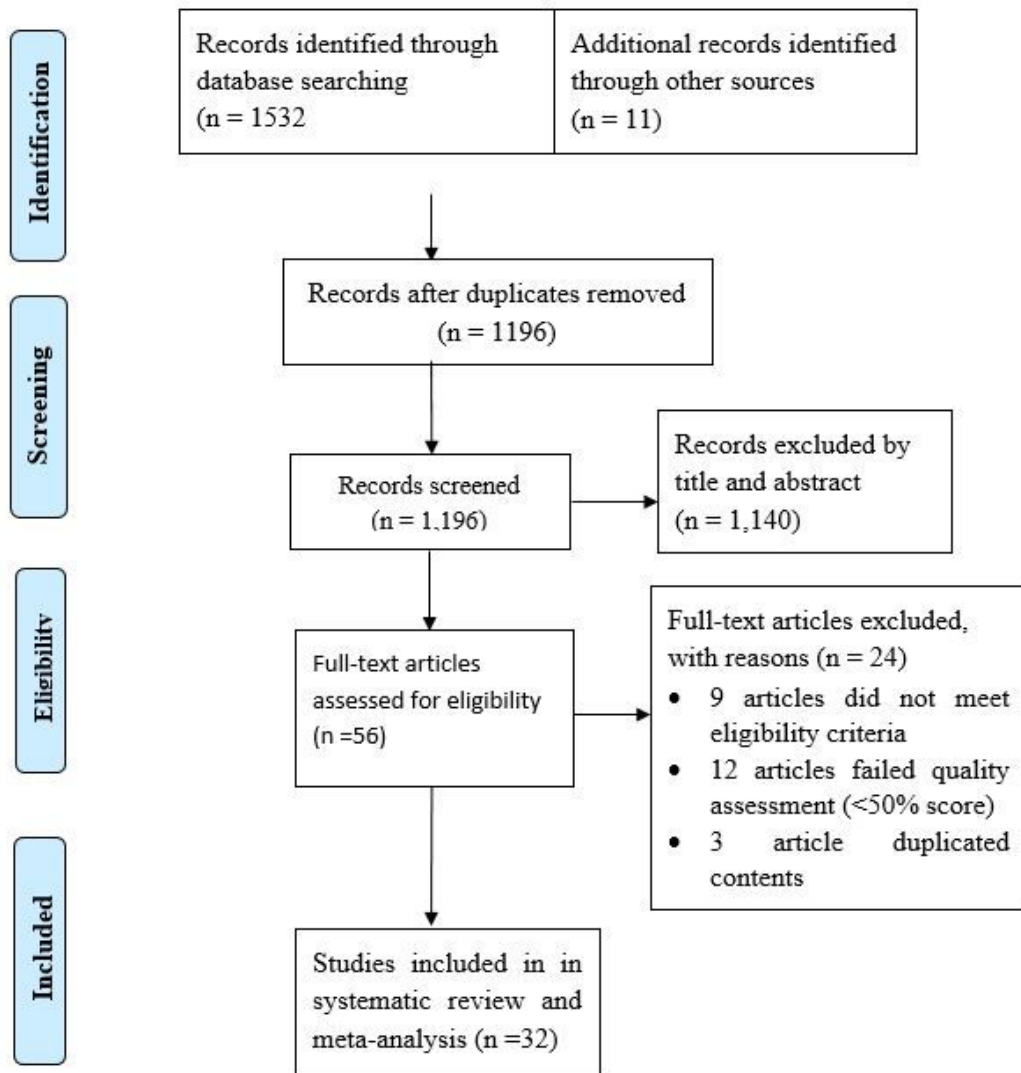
Identification

Records identified through database searching (n = 1532

Additional records identified through other sources (n = 11)

Screening

Records after duplicates removed (n = 1196)

Records screened (n = 1,196)

Records excluded by title and abstract (n = 1,140)

Eligibility

Full-text articles assessed for eligibility (n =56)

Full-text articles excluded, with reasons (n = 24)
• 9 articles did not meet eligibility criteria
• 12 articles failed quality assessment (<50% score)
• 3 article duplicated contents

Included

Studies included in in systematic review and meta-analysis (n =32)